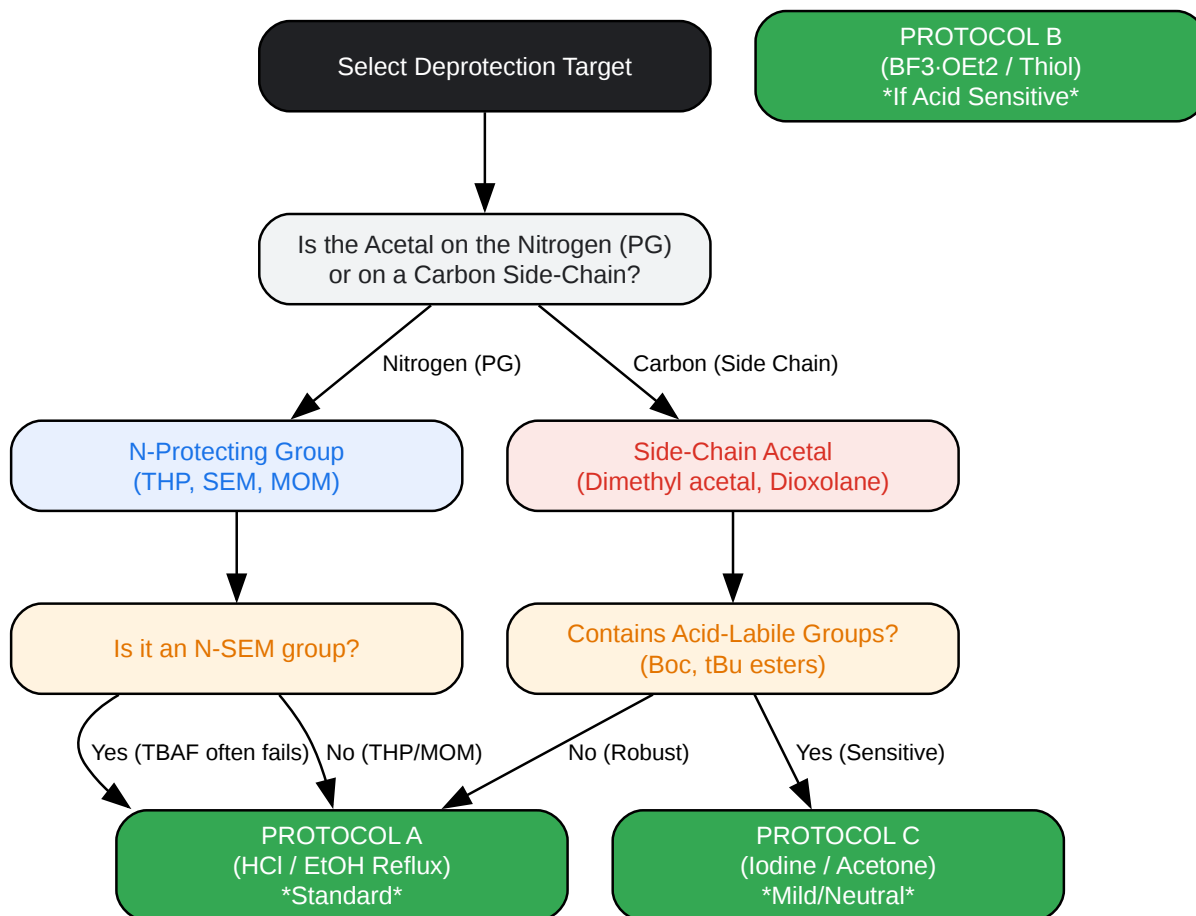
Select Deprotection Target

PROTOCOL B
(BF3·OEt2 / Thiol)
*If Acid Sensitive*

Is the Acetal on the Nitrogen (PG) or on a Carbon Side-Chain?

Nitrogen (PG)

Carbon (Side Chain)

N-Protecting Group
(THP, SEM, MOM)

Side-Chain Acetal
(Dimethyl acetal, Dioxolane)

Is it an N-SEM group?

Contains Acid-Labile Groups?
(Boc, tBu esters)

Yes (TBAF often fails)

No (THP/MOM)

No (Robust)

Yes (Sensitive)

PROTOCOL A
(HCl / EtOH Reflux)
*Standard*

PROTOCOL C
(Iodine / Acetone)
*Mild/Neutral*